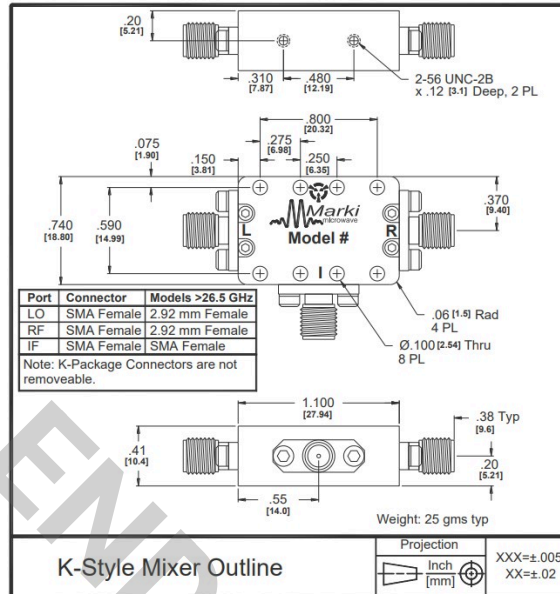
.20
[5.21]

.310
[7.87]

.480
[12.19]

2-56 UNC-2B
x .12 [3.1] Deep, 2 PL

.800
[20.32]

.275
[6.98]

.250
[6.35]

.075
[1.90]

.150
[3.81]

.370
[9.40]

.740
[18.80]

.590
[14.99]

Marki
microwave

L

Model #

R

I

| Port | Connector | Models >26.5 GHz |
|---|---|---|
| LO | SMA Female | 2.92 mm Female |
| RF | SMA Female | 2.92 mm Female |
| IF | SMA Female | SMA Female |

Note: K-Package Connectors are not removeable.

.06 [1.5] Rad
4 PL

Ø.100 [2.54] Thru
8 PL

1.100
[27.94]

.38 Typ
[9.6]

.41
[10.4]

.20
[5.21]

.55
[14.0]

Weight: 25 gms typ

K-Style Mixer Outline

Projection

Inch
[mm]

XXX=±.005
XX=±.02